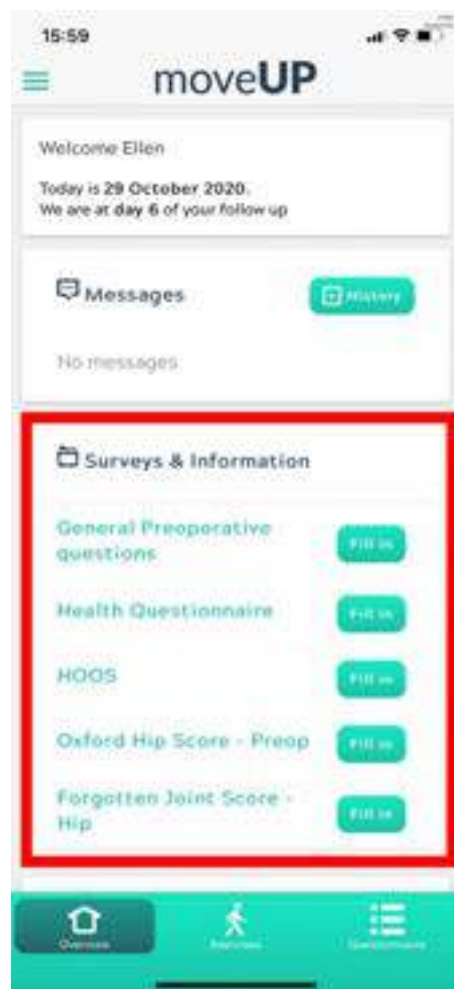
15:59

moveUP

Welcome Ellen

Today is **29 October 2020.**
We are at **day 6** of your follow up

Messages

History

No messages

Surveys & Information

General Preoperative questions

Fill in

Health Questionnaire

Fill in

HOOS

Fill in

Oxford Hip Score - Preop

Fill in

Forgotten Joint Score - Hip

Fill in

Overview

Exercises

Questionnaires